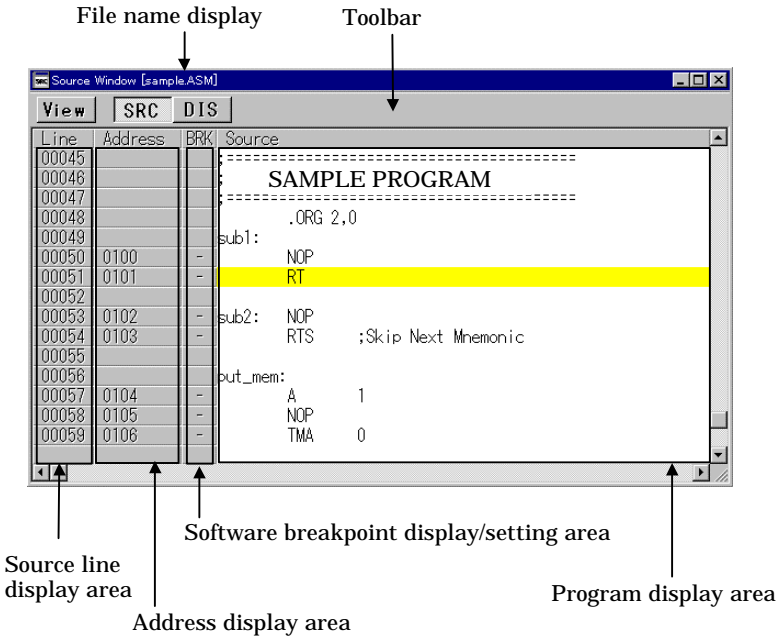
File name display

Toolbar

Source Window [sample.ASM]

View SRC DIS

| Line | Address | BRK | Source |
|---|---|---|---|
| 00045 | | | ;================================ |
| 00046 | | | ; SAMPLE PROGRAM |
| 00047 | | | ;================================ |
| 00048 | | | .ORG 2,0 |
| 00049 | | | sub1: |
| 00050 | 0100 | - | NOP |
| 00051 | 0101 | - | RT |
| 00052 | | | |
| 00053 | 0102 | - | sub2: NOP |
| 00054 | 0103 | - | RTS ;Skip Next Mnemonic |
| 00055 | | | |
| 00056 | | | out_mem: |
| 00057 | 0104 | - | A 1 |
| 00058 | 0105 | - | NOP |
| 00059 | 0106 | - | TMA 0 |

Software breakpoint display/setting area

Source line display area

Program display area

Address display area